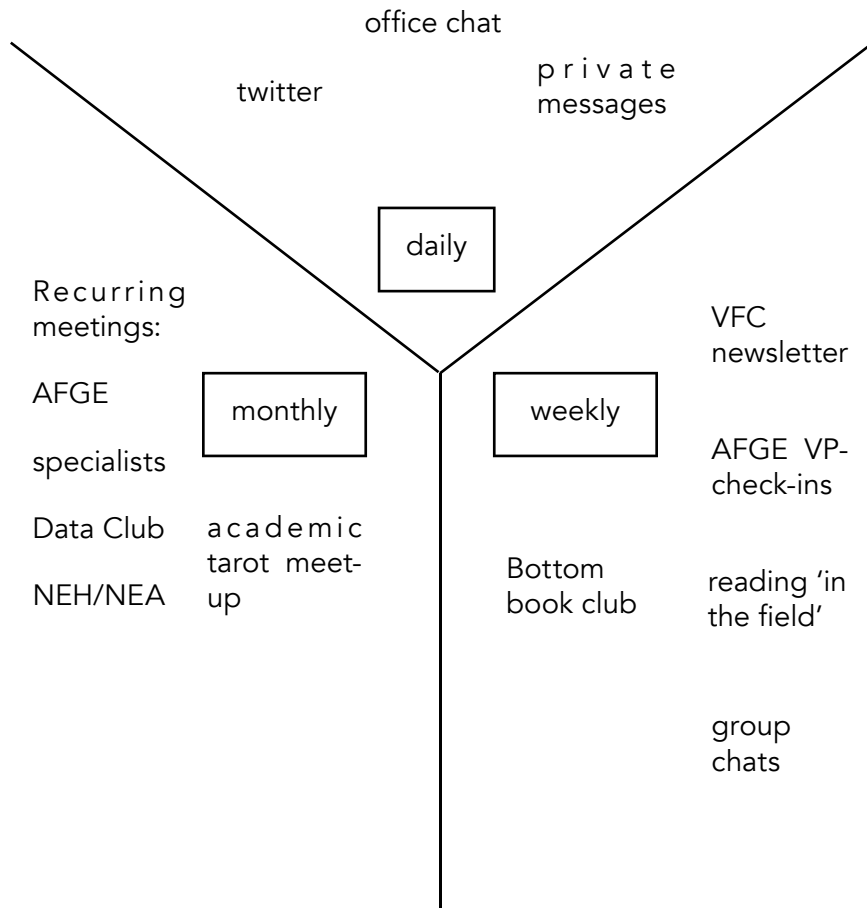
office chat

twitter

private messages

daily

Recurring meetings:

AFGE

specialists

Data Club

NEH/NEA

monthly

academic tarot meetup

weekly

Bottom book club

VFC newsletter

AFGE VP-check-ins

reading 'in the field'

group chats